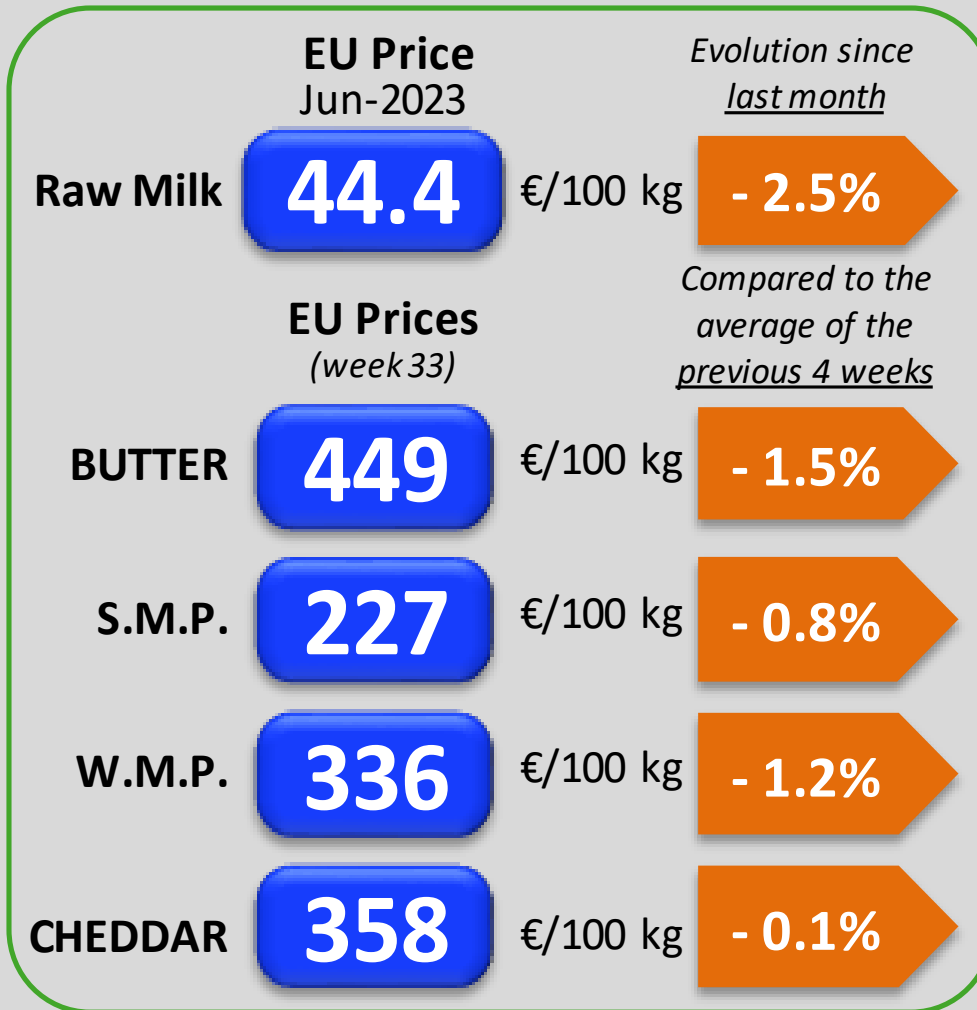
EU Price
Jun-2023

*Evolution since* *last month*

Raw Milk 44.4 €/100 kg - 2.5%

EU Prices
*(week 33)*

*Compared to the average of the previous 4 weeks*

BUTTER 449 €/100 kg - 1.5%

S.M.P. 227 €/100 kg - 0.8%

W.M.P. 336 €/100 kg - 1.2%

CHEDDAR 358 €/100 kg - 0.1%